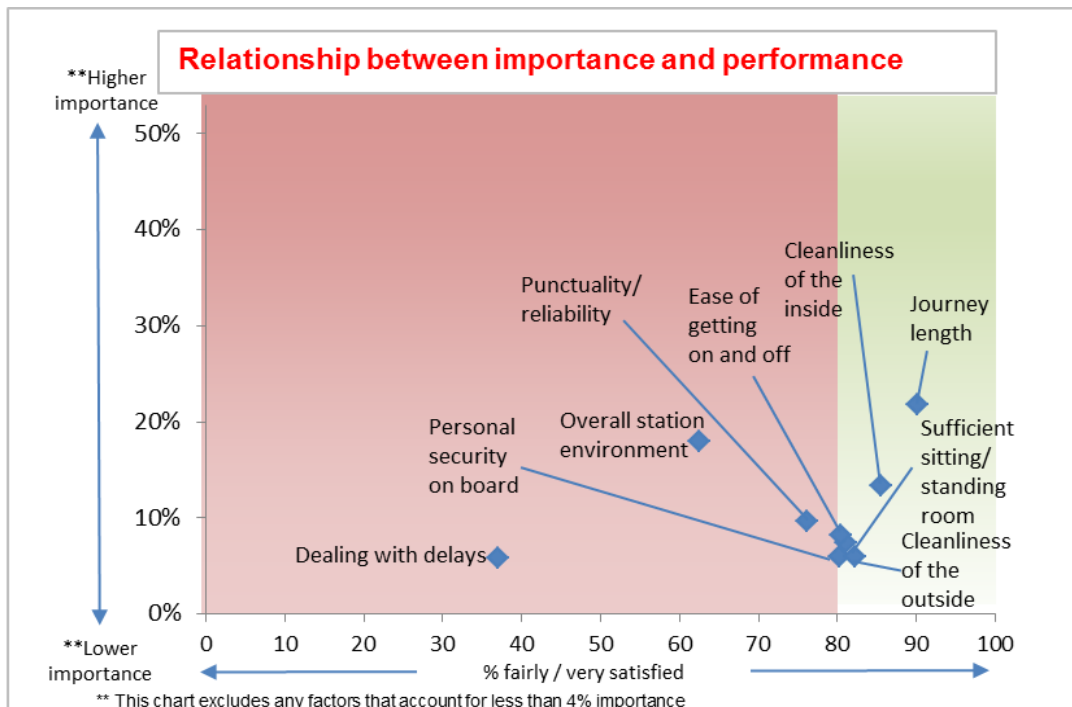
Relationship between importance and performance

**Higher importance

50%
40%
30%
20%
10%
0%

Cleanliness of the inside

Journey length

Punctuality/ reliability

Ease of getting on and off

Overall station environment

Personal security on board

Sufficient sitting/ standing room

Cleanliness of the outside

Dealing with delays

**Lower importance

0 10 20 30 40 50 60 70 80 90 100

% fairly / very satisfied

** This chart excludes any factors that account for less than 4% importance